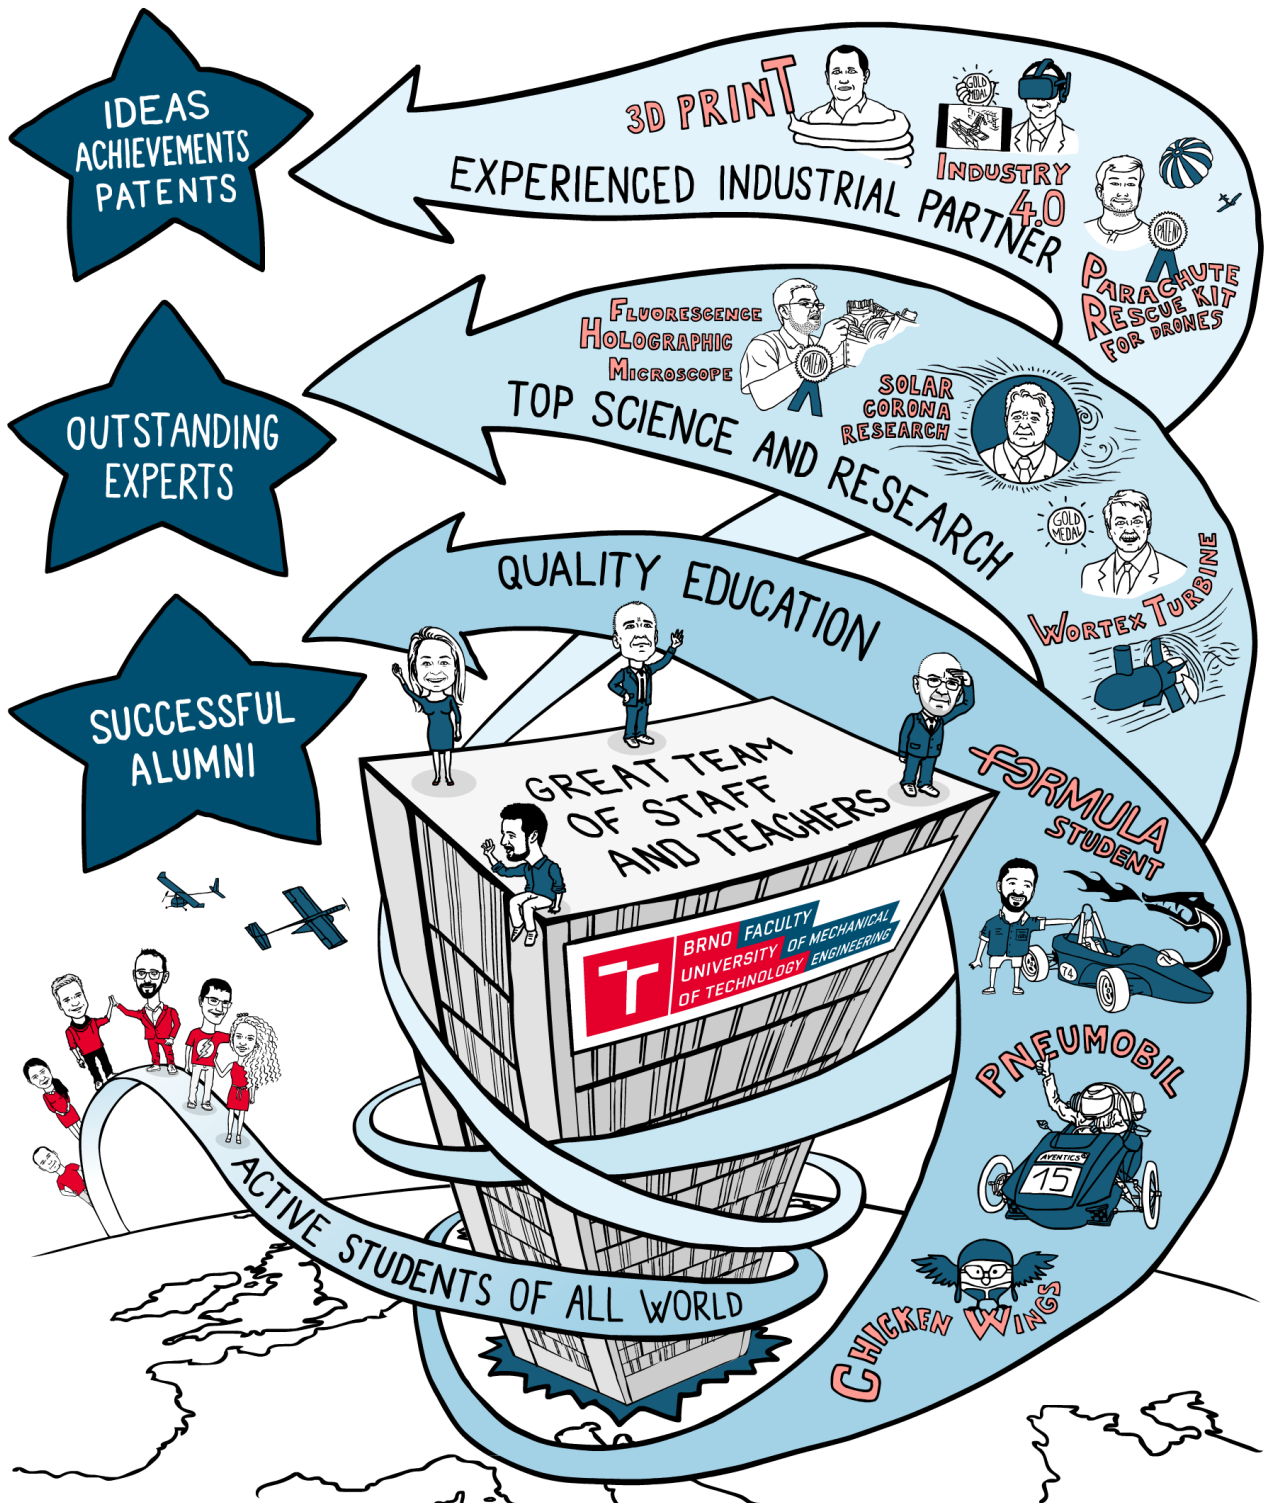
IDEAS ACHIEVEMENTS PATENTS

OUTSTANDING EXPERTS

SUCCESSFUL ALUMNI

3D PRINT

GOLD MEDAL

INDUSTRY 4.0

EXPERIENCED INDUSTRIAL PARTNER

PATENT

PARACHUTE RESCUE KIT FOR DRONES

FLUORESCENCE HOLOGRAPHIC MICROSCOPE

PATENT

SOLAR CORONA RESEARCH

TOP SCIENCE AND RESEARCH

GOLD MEDAL

WORTEX TURBINE

QUALITY EDUCATION

GREAT TEAM OF STAFF AND TEACHERS

FORMULA STUDENT

BRNO UNIVERSITY OF TECHNOLOGY FACULTY OF MECHANICAL ENGINEERING

PNEUMOBIL

AVENTICS 15

CHICKEN WINGS

ACTIVE STUDENTS OF ALL WORLD